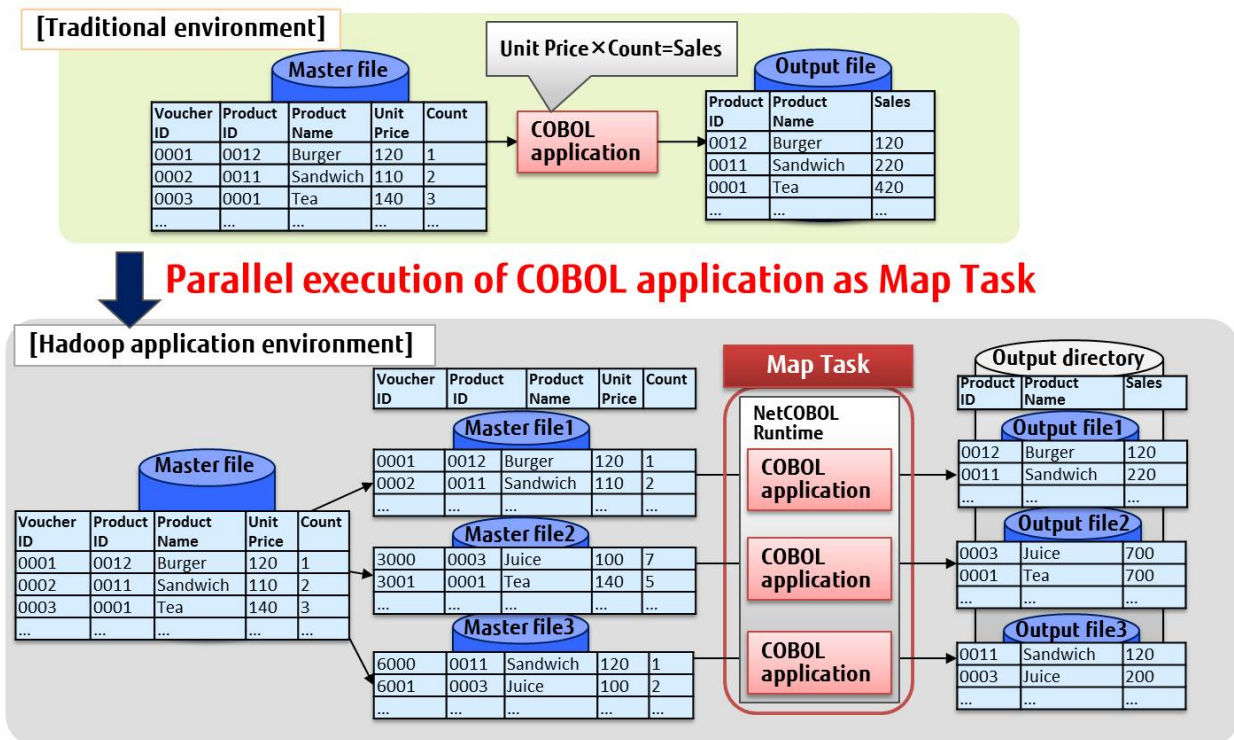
[Traditional environment]

Master file

| Voucher ID | Product ID | Product Name | Unit Price | Count |
|---|---|---|---|---|
| 0001 | 0012 | Burger | 120 | 1 |
| 0002 | 0011 | Sandwich | 110 | 2 |
| 0003 | 0001 | Tea | 140 | 3 |
| ... | ... | ... | ... | ... |

Unit Price×Count=Sales

COBOL application

Output file

| Product ID | Product Name | Sales |
|---|---|---|
| 0012 | Burger | 120 |
| 0011 | Sandwich | 220 |
| 0001 | Tea | 420 |
| ... | ... | ... |

Parallel execution of COBOL application as Map Task

[Hadoop application environment]

Master file

| Voucher ID | Product ID | Product Name | Unit Price | Count |
|---|---|---|---|---|
| 0001 | 0012 | Burger | 120 | 1 |
| 0002 | 0011 | Sandwich | 110 | 2 |
| 0003 | 0001 | Tea | 140 | 3 |
| ... | ... | ... | ... | ... |

| Voucher ID | Product ID | Product Name | Unit Price | Count |
|---|---|---|---|---|

Master file1

| 0001 | 0012 | Burger | 120 | 1 |
|---|---|---|---|---|
| 0002 | 0011 | Sandwich | 110 | 2 |
| ... | ... | ... | ... | ... |

Master file2

| 3000 | 0003 | Juice | 100 | 7 |
|---|---|---|---|---|
| 3001 | 0001 | Tea | 140 | 5 |
| ... | ... | ... | ... | ... |

Master file3

| 6000 | 0011 | Sandwich | 120 | 1 |
|---|---|---|---|---|
| 6001 | 0003 | Juice | 100 | 2 |
| ... | ... | ... | ... | ... |

Map Task

NetCOBOL Runtime

COBOL application

COBOL application

COBOL application

Output directory

| Product ID | Product Name | Sales |
|---|---|---|

Output file1

| 0012 | Burger | 120 |
|---|---|---|
| 0011 | Sandwich | 220 |
| ... | ... | ... |

Output file2

| 0003 | Juice | 700 |
|---|---|---|
| 0001 | Tea | 700 |
| ... | ... | ... |

Output file3

| 0011 | Sandwich | 120 |
|---|---|---|
| 0003 | Juice | 200 |
| ... | ... | ... |